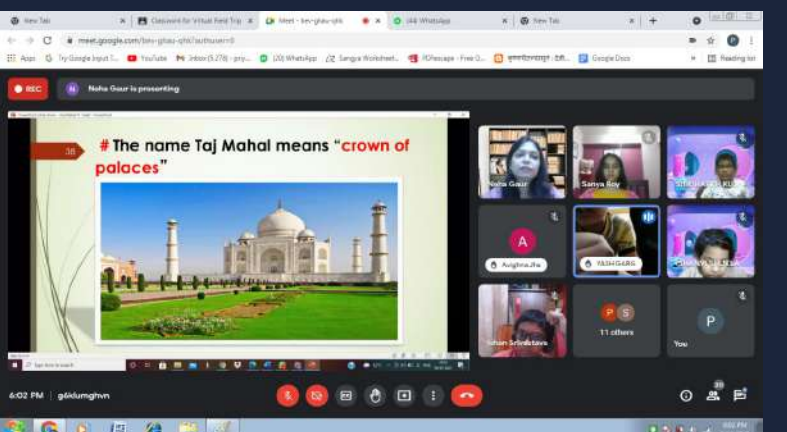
New Tab | Classroom for Virtual Field Trip | Meet - bnv-ghau-qhk | (44) WhatsApp | New Tab

meet.google.com/bnv-ghau-qhk?authuser=0

Apps | Try Google Input T... | YouTube | Inbox (5,278) - pry... | (20) WhatsApp | Sangya Worksheet... | PDFescape - Free O... | Google Docs | Reading list

REC

N Neha Gaur is presenting

36

# The name Taj Mahal means "crown of palaces"

Neha Gaur

Sanya Roy

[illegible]

A

Avighna Jha

YASHGARG

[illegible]

Ishan Srivastava

11 others

P

You

6:02 PM | g6klumghvn

20